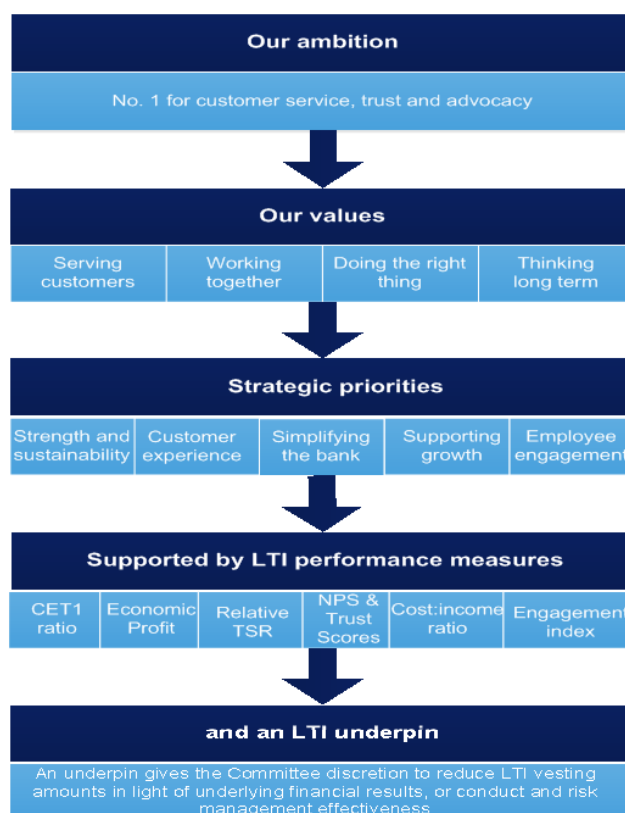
Our ambition

No. 1 for customer service, trust and advocacy

Our values

Serving customers

Working together

Doing the right thing

Thinking long term

Strategic priorities

Strength and sustainability

Customer experience

Simplifying the bank

Supporting growth

Employee engagement

Supported by LTI performance measures

CET1 ratio

Economic Profit

Relative TSR

NPS & Trust Scores

Cost:income ratio

Engagement index

and an LTI underpin

An underpin gives the Committee discretion to reduce LTI vesting amounts in light of underlying financial results, or conduct and risk management effectiveness